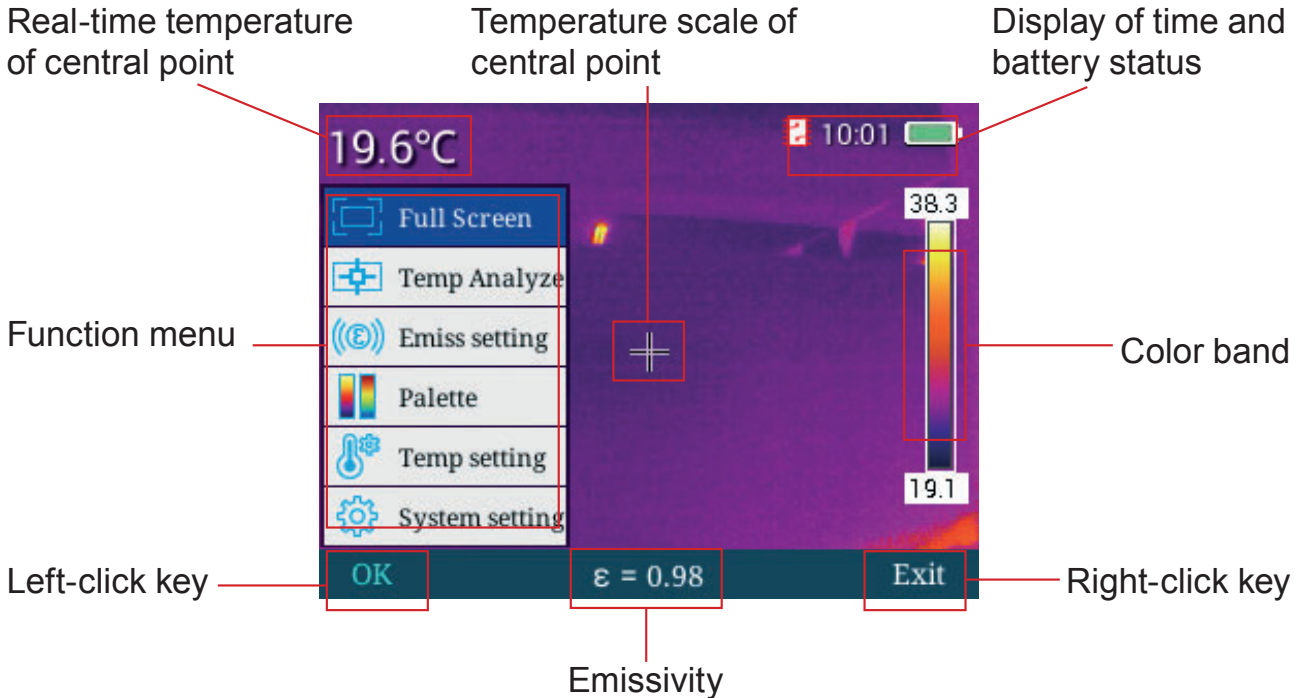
Real-time temperature of central point

Temperature scale of central point

Display of time and battery status

19.6°C

10:01

Full Screen

Temp Analyze

Emiss setting

Palette

Temp setting

System setting

38.3

19.1

Function menu

Color band

OK

$\varepsilon = 0.98$

Exit

Left-click key

Right-click key

Emissivity